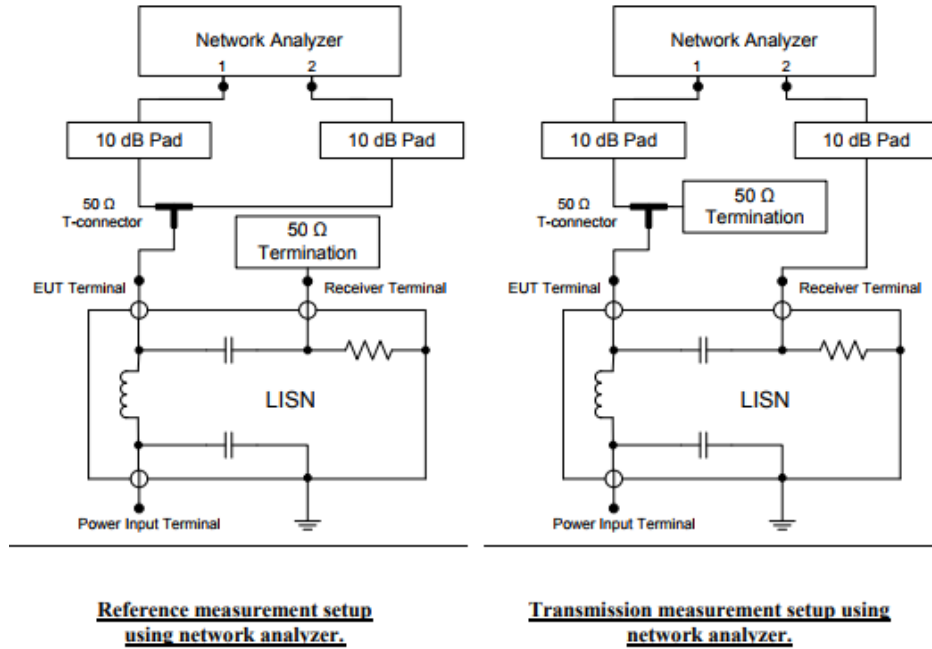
Network Analyzer
1
2
10 dB Pad
10 dB Pad
50 Ω
T-connector
50 Ω
Termination
EUT Terminal
Receiver Terminal
LISN
Power Input Terminal

Network Analyzer
1
2
10 dB Pad
10 dB Pad
50 Ω
T-connector
50 Ω
Termination
EUT Terminal
Receiver Terminal
LISN
Power Input Terminal

Reference measurement setup using network analyzer.

Transmission measurement setup using network analyzer.